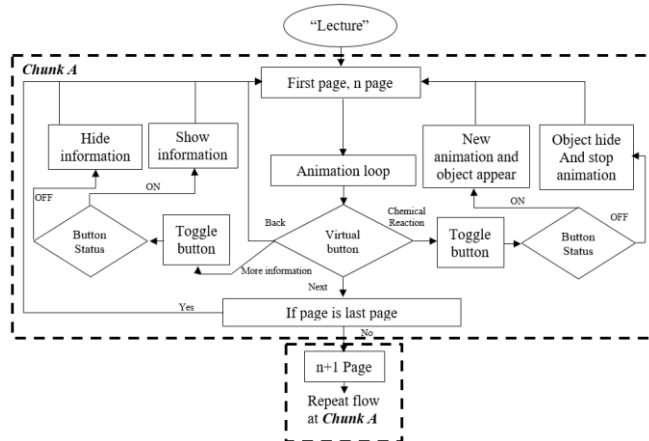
"Lecture"

Chunk A

First page, n page

Hide information

Show information

New animation and object appear

Object hide And stop animation

Animation loop

OFF

ON

Button Status

Toggle button

Back

Virtual button

Chemical Reaction

Toggle button

ON

Button Status

OFF

More information

Next

Yes

If page is last page

No

n+1 Page

Repeat flow at Chunk A